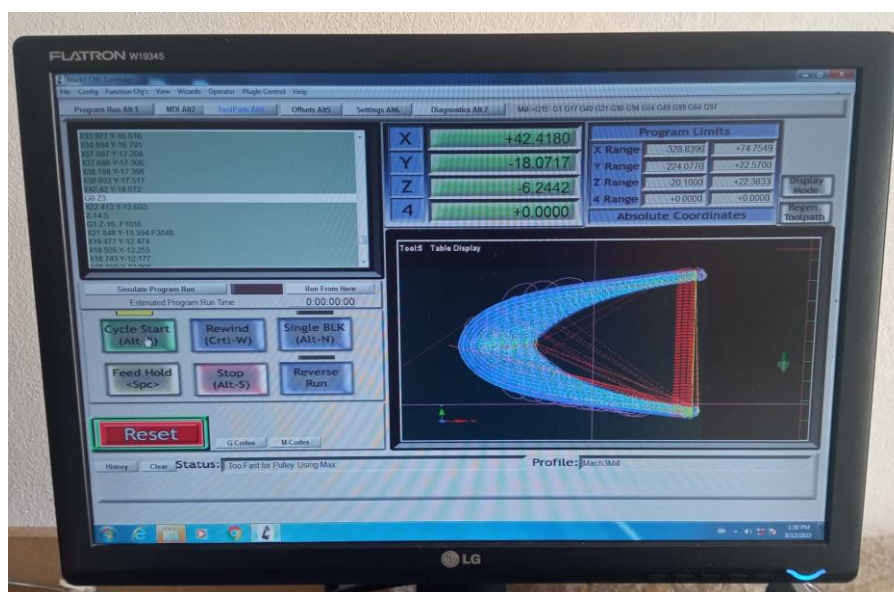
FLATRON W1934S

Mach3 CNC Controller

File Config Function Cfg's View Wizards Operator PlugIn Control Help

Program Run Alt-1 MDI Alt2 ToolPath Alt4 Offsets Alt5 Settings Alt6 Diagnostics Alt-7 Mill->G15 G1 G17 G40 G21 G90 G94 G54 G49 G99 G64 G97

X33.977 Y-16.616
X34.894 Y-16.791
X37.087 Y-17.208
X37.648 Y-17.306
X38.198 Y-17.398
X38.932 Y-17.517
X42.42 Y-18.072
G0 Z3.
X22.413 Y-13.603
Z-14.5
G1 Z-16. F1016.
X21.848 Y-13.394 F3048.
X19.477 Y-12.474
X18.926 Y-12.255
X18.743 Y-12.177
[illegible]

X +42.4180
Y -18.0717
Z -6.2442
4 +0.0000

Program Limits
X Range -328.8390 +74.7549
Y Range -224.0770 +22.5700
Z Range -20.1000 +22.3833
4 Range +0.0000 +0.0000
Absolute Coordinates

Display Mode
Regen. Toolpath

Tool:5 Table Display

Simulate Program Run
Run From Here
Estimated Program Run Time 0:00:00:00

Cycle Start (Alt-R)
Rewind (Crtl-W)
Single BLK (Alt-N)
Feed Hold <Spc>
Stop (Alt-S)
Reverse Run

Reset
G-Codes
M-Codes

History Clear Status: Too Fast for Pulley. Using Max
Profile: Mach3Mill

1:30 PM
8/12/2022

LG